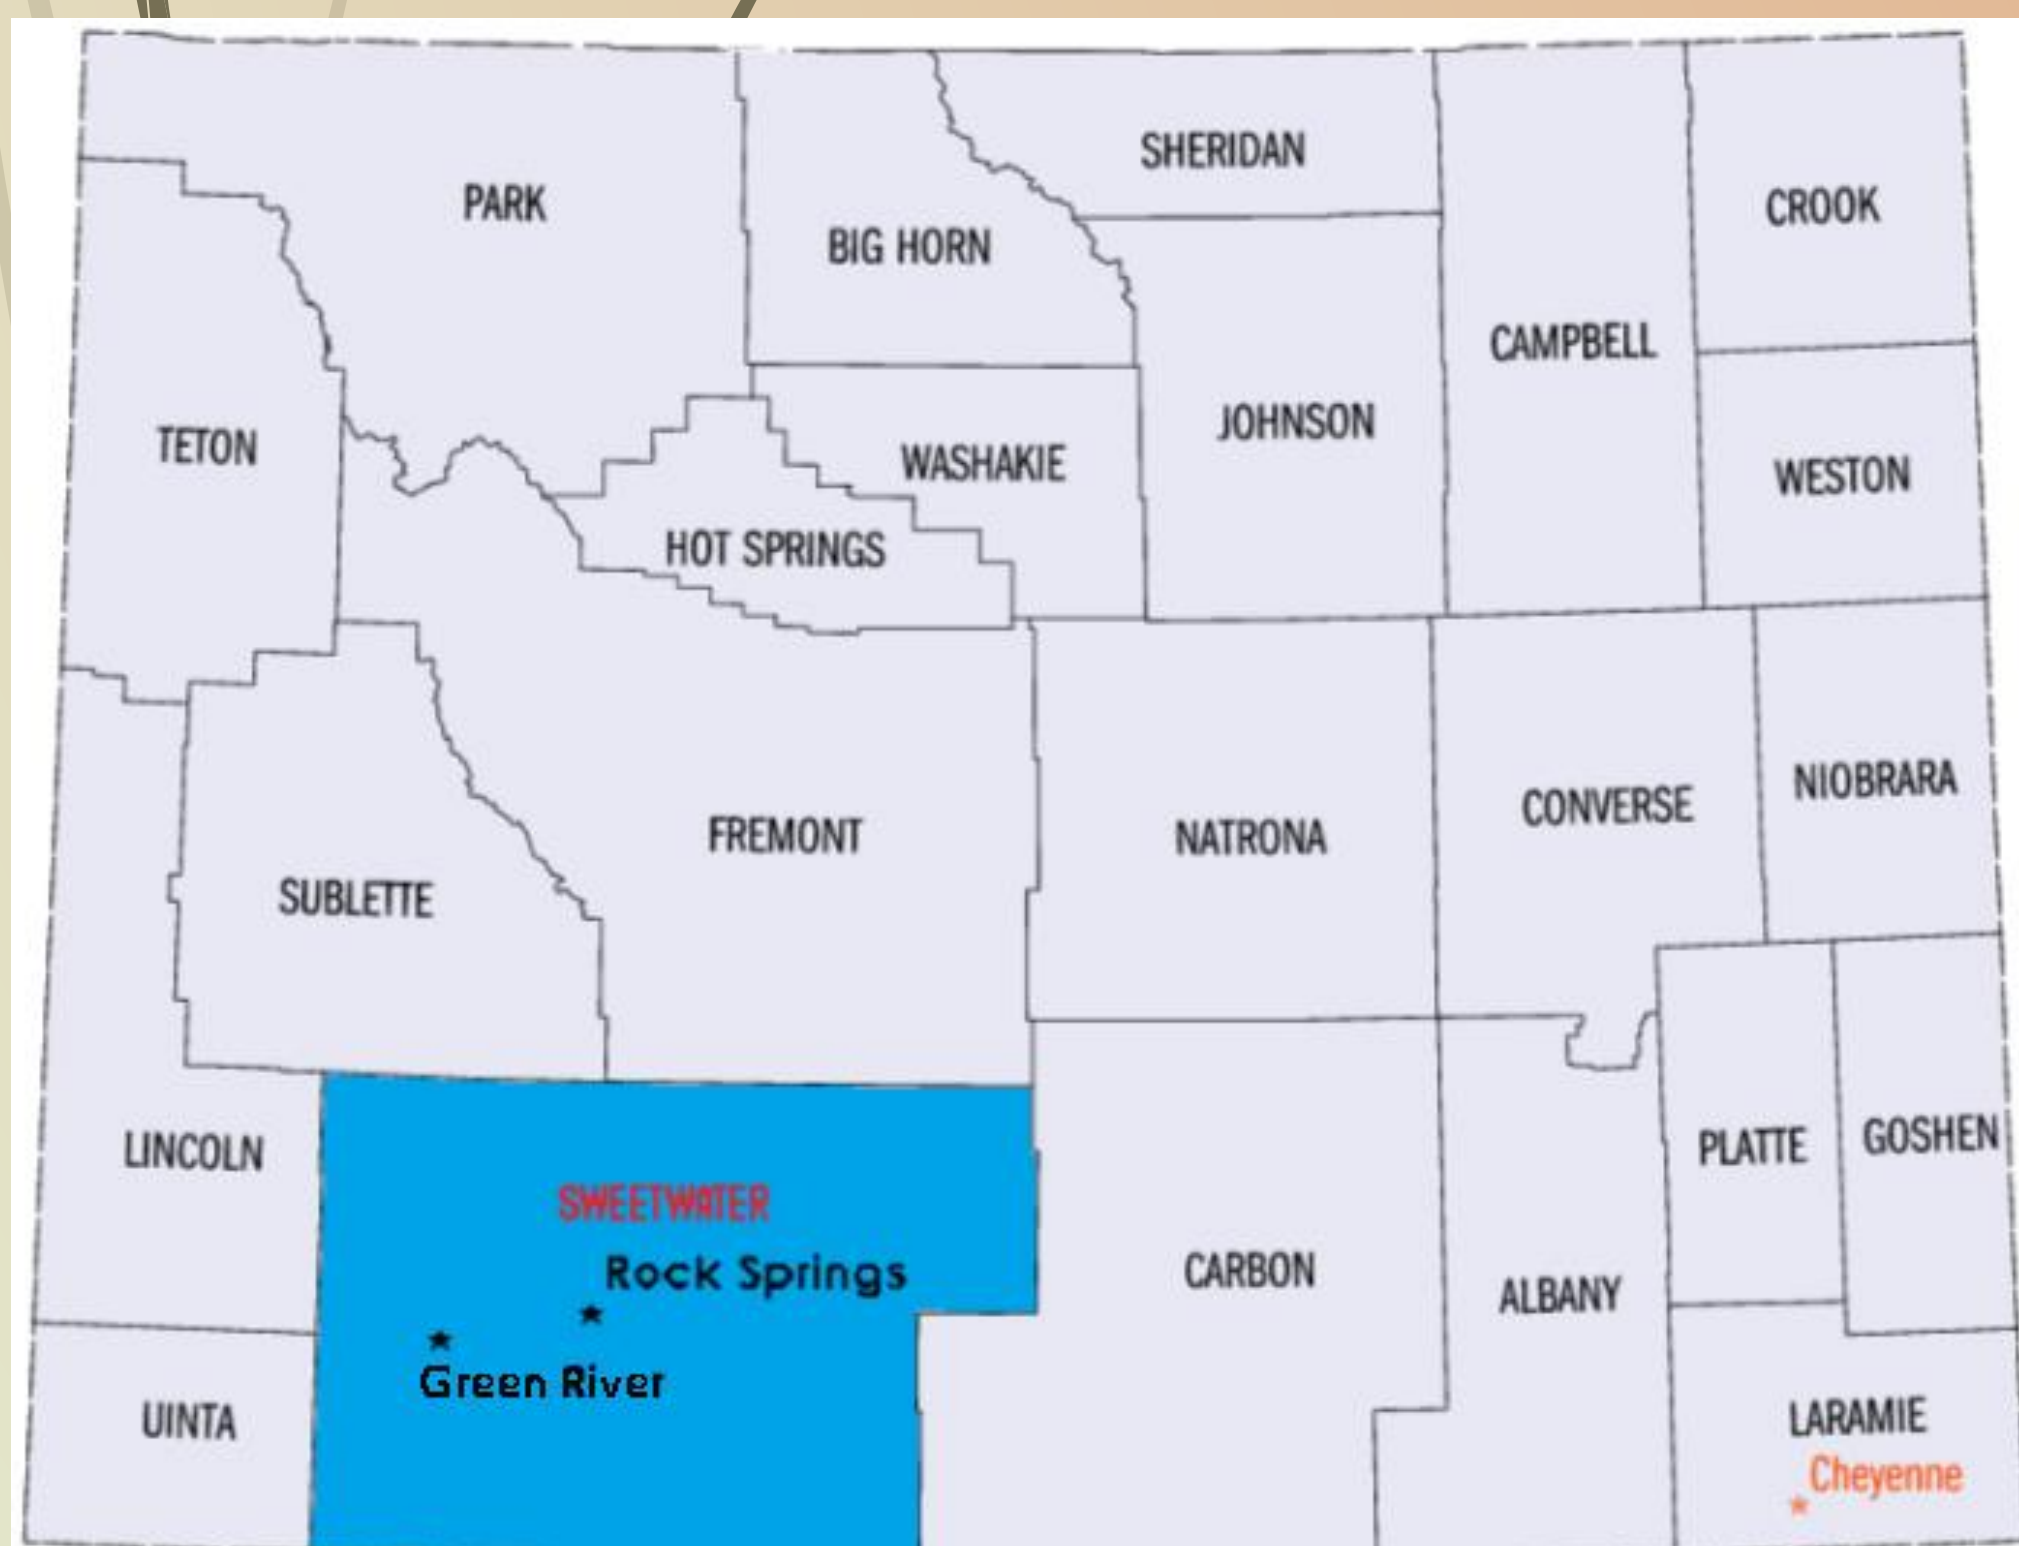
SHERIDAN
PARK
BIG HORN
CROOK
CAMPBELL
TETON
JOHNSON
WASHAKIE
WESTON
HOT SPRINGS
NIOBRARA
CONVERSE
FREMONT
NATRONA
SUBLETTE
LINCOLN
PLATTE
GOSHEN
SWEETWATER
Rock Springs
CARBON
ALBANY
Green River
UINTA
LARAMIE
Cheyenne